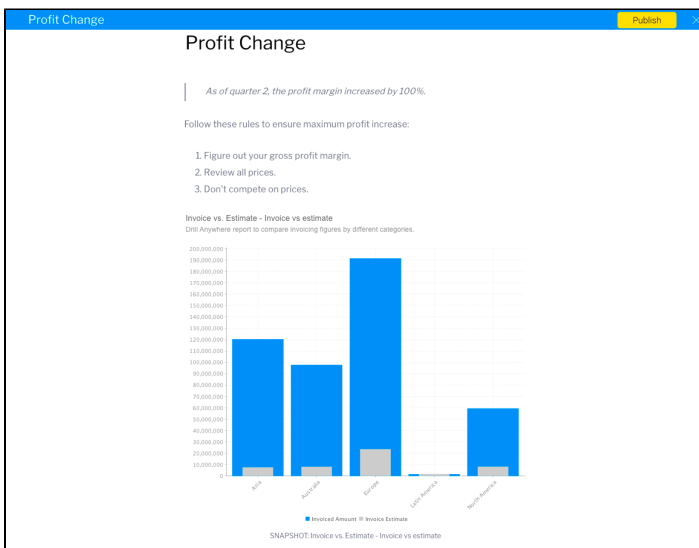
Profit Change

Publish

Profit Change

As of quarter 2, the profit margin increased by 100%.

Follow these rules to ensure maximum profit increase:

1. Figure out your gross profit margin.
2. Review all prices.
3. Don't compete on prices.

Invoice vs. Estimate - Invoice vs estimate
Drill Anywhere report to compare invoicing figures by different categories.

200,000,000
190,000,000
180,000,000
170,000,000
160,000,000
150,000,000
140,000,000
130,000,000
120,000,000
110,000,000
100,000,000
90,000,000
80,000,000
70,000,000
60,000,000
50,000,000
40,000,000
30,000,000
20,000,000
10,000,000
0

Asia
Australia
Europe
Latin America
North America

Invoiced Amount Invoice Estimate

SNAPSHOT: Invoice vs. Estimate - Invoice vs estimate